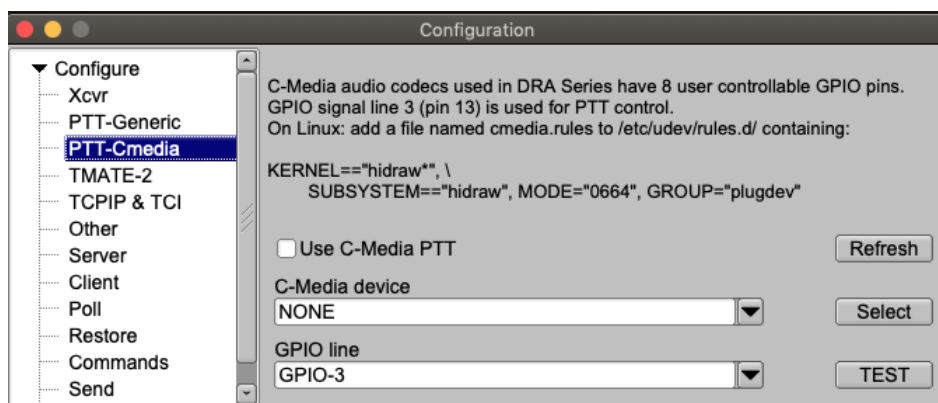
Configuration

Configure
Xcvr
PTT-Generic
PTT-Cmedia
TMATE-2
TCPIP & TCI
Other
Server
Client
Poll
Restore
Commands
Send

C-Media audio codecs used in DRA Series have 8 user controllable GPIO pins.
GPIO signal line 3 (pin 13) is used for PTT control.
On Linux: add a file named cmedia.rules to /etc/udev/rules.d/ containing:

KERNEL=="hidraw*", \
SUBSYSTEM=="hidraw", MODE="0664", GROUP="plugdev"

Use C-Media PTT
Refresh
C-Media device
NONE
Select
GPIO line
GPIO-3
TEST